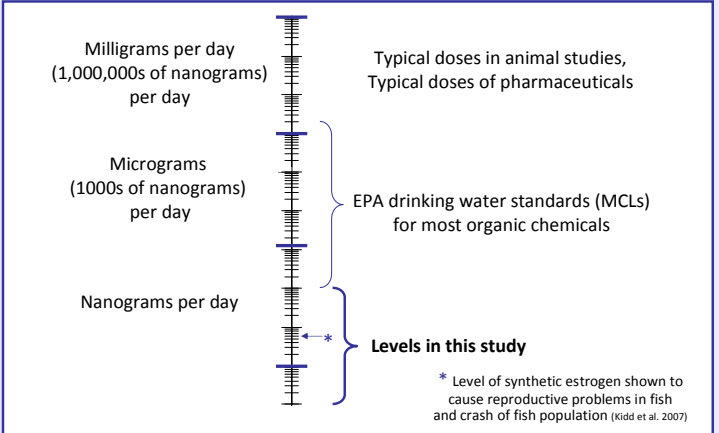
Milligrams per day (1,000,000s of nanograms) per day

Typical doses in animal studies, Typical doses of pharmaceuticals

Micrograms (1000s of nanograms) per day

EPA drinking water standards (MCLs) for most organic chemicals

Nanograms per day

*

**Levels in this study**

* Level of synthetic estrogen shown to cause reproductive problems in fish and crash of fish population (Kidd et al. 2007)